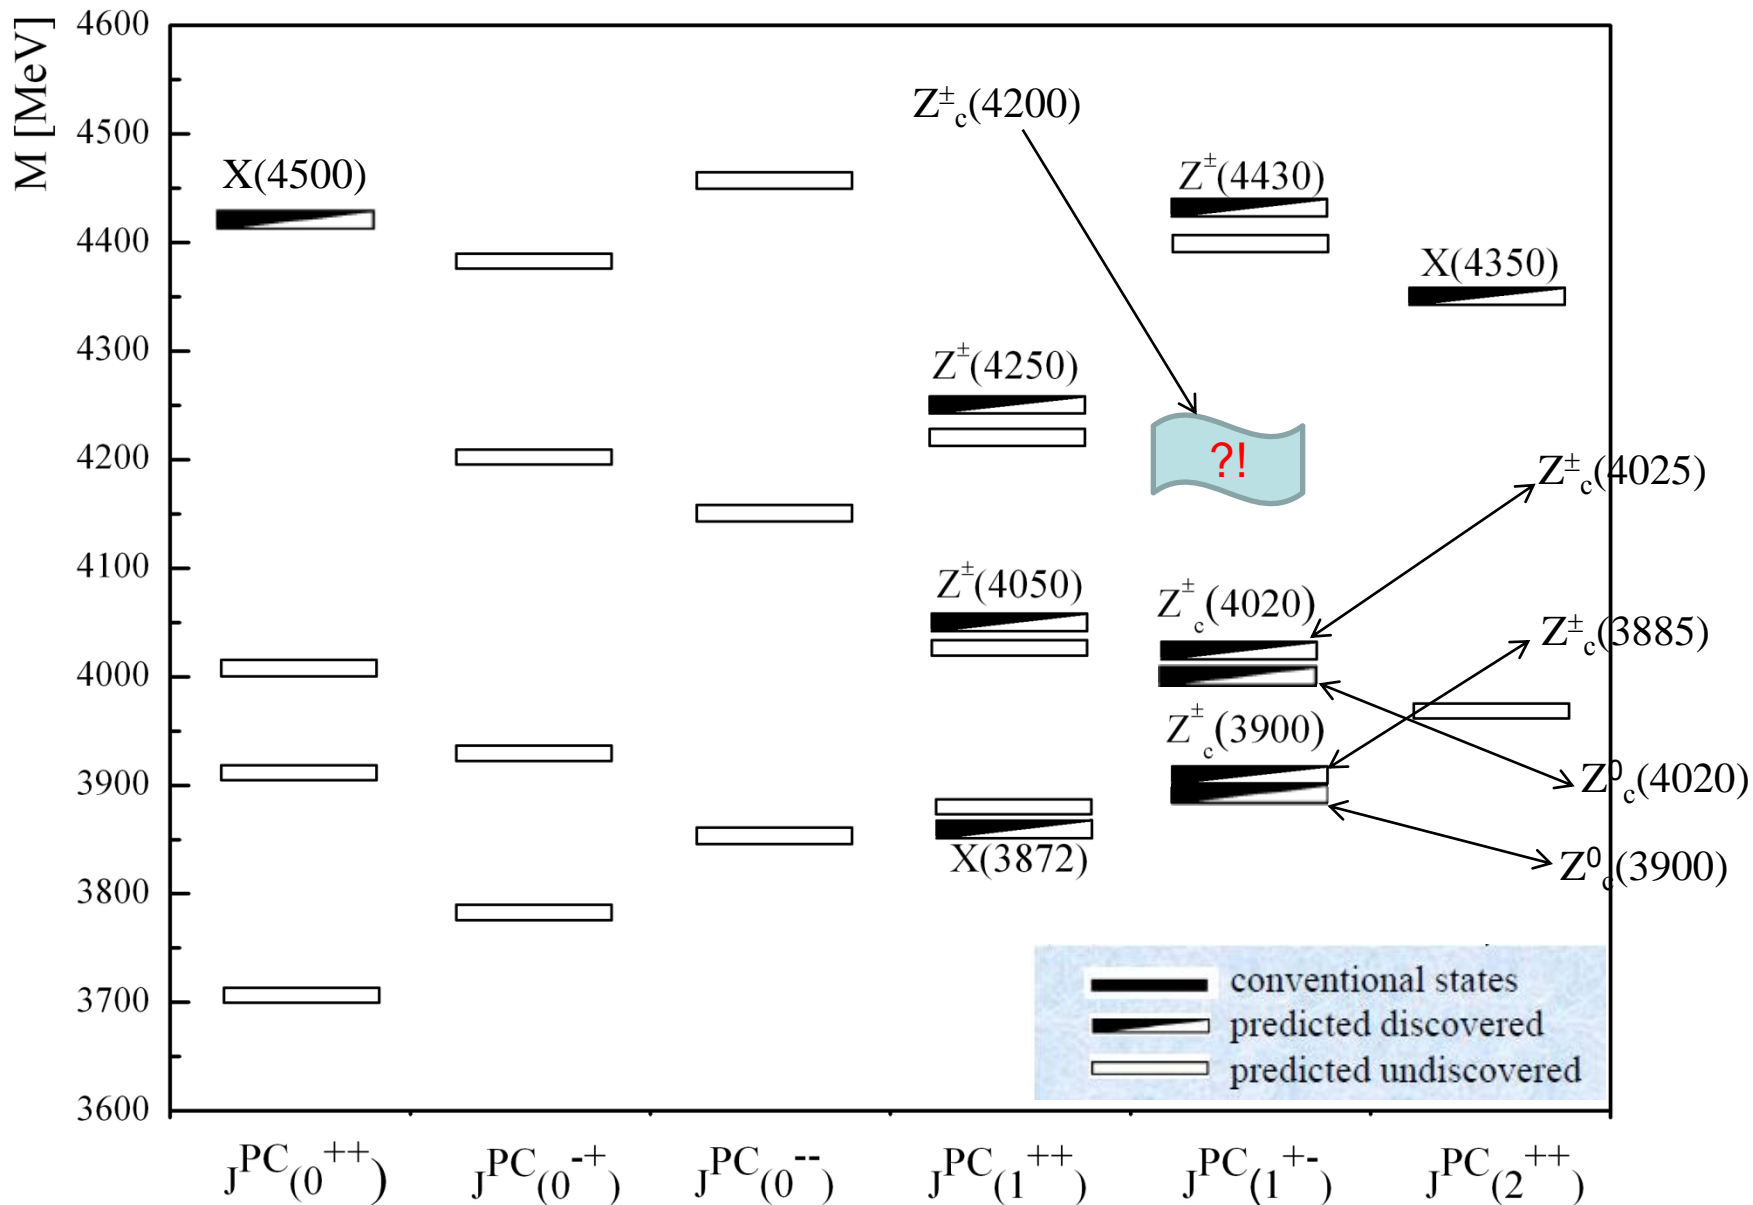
M [MeV]

4600
4500
4400
4300
4200
4100
4000
3900
3800
3700
3600

X(4500)
$Z^{\pm}_{c}(4200)$
$Z^{\pm}(4430)$
X(4350)
$Z^{\pm}(4250)$
?!
$Z^{\pm}_{c}(4025)$
$Z^{\pm}(4050)$
$Z^{\pm}_{c}(4020)$
$Z^{\pm}_{c}(3885)$
$Z^{\pm}_{c}(3900)$
$Z^{0}_{c}(4020)$
X(3872)
$Z^{0}_{c}(3900)$

conventional states
predicted discovered
predicted undiscovered

$J^{PC}(0^{++})$ $J^{PC}(0^{-+})$ $J^{PC}(0^{--})$ $J^{PC}(1^{++})$ $J^{PC}(1^{+-})$ $J^{PC}(2^{++})$